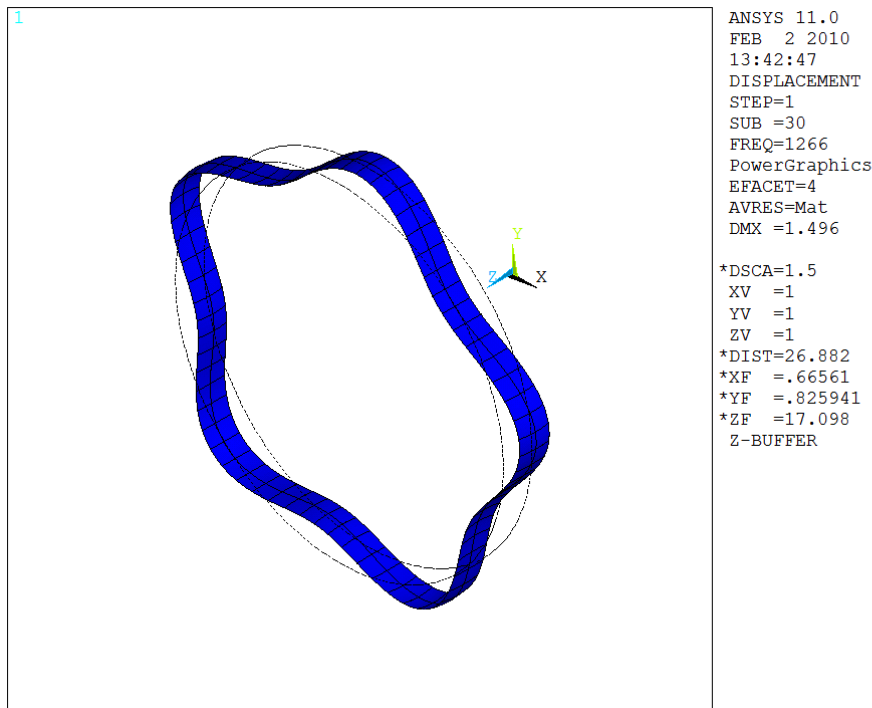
1

Y
Z
X

ANSYS 11.0
FEB 2 2010
13:42:47
DISPLACEMENT
STEP=1
SUB =30
FREQ=1266
PowerGraphics
EFACET=4
AVRES=Mat
DMX =1.496

*DSCA=1.5
XV =1
YV =1
ZV =1
*DIST=26.882
*XF =.66561
*YF =.825941
*ZF =17.098
Z-BUFFER